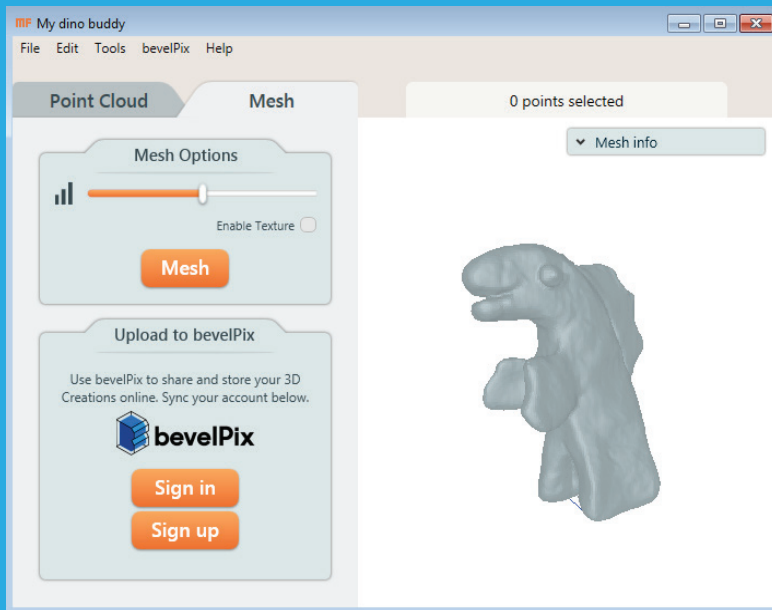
MF My dino buddy

File Edit Tools bevelPix Help

Point Cloud

Mesh

0 points selected

Mesh info

Mesh Options

Enable Texture

Mesh

Upload to bevelPix

Use bevelPix to share and store your 3D Creations online. Sync your account below.

bevelPix

Sign in

Sign up